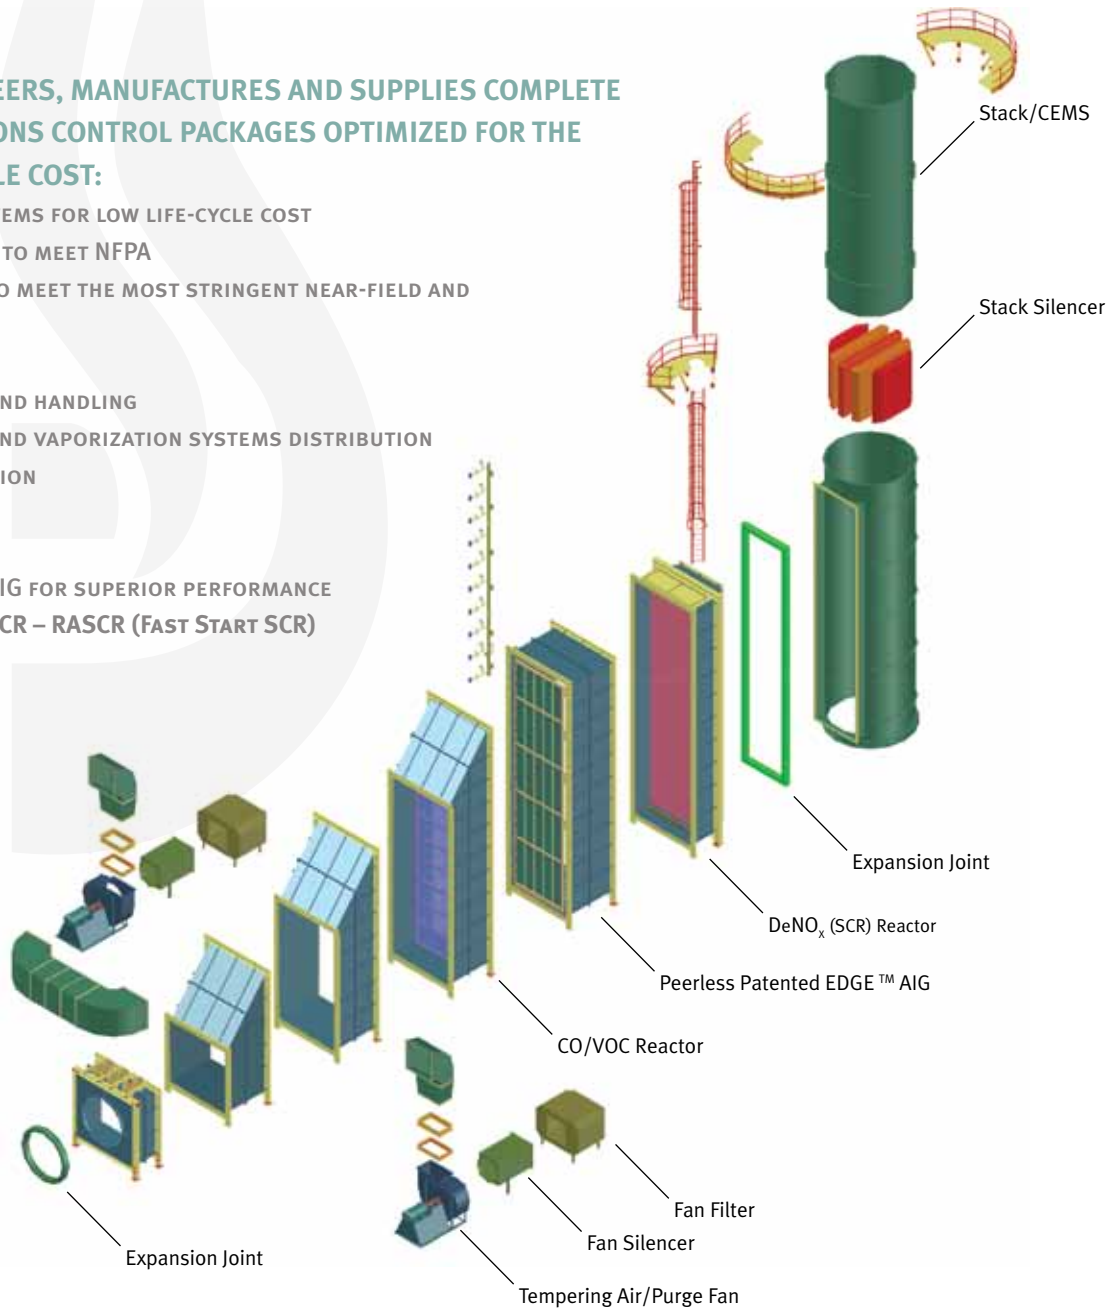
EERS, MANUFACTURES AND SUPPLIES COMPLETE
ONS CONTROL PACKAGES OPTIMIZED FOR THE
LE COST:

EMS FOR LOW LIFE-CYCLE COST
TO MEET NFPA
O MEET THE MOST STRINGENT NEAR-FIELD AND

ND HANDLING
ND VAPORIZATION SYSTEMS DISTRIBUTION
ION

IG FOR SUPERIOR PERFORMANCE
CR – RASCR (FAST START SCR)

Stack/CEMS

Stack Silencer

Expansion Joint

DeNO$_x$ (SCR) Reactor

Peerless Patented EDGE ™ AIG

CO/VOC Reactor

Fan Filter

Fan Silencer

Expansion Joint

Tempering Air/Purge Fan